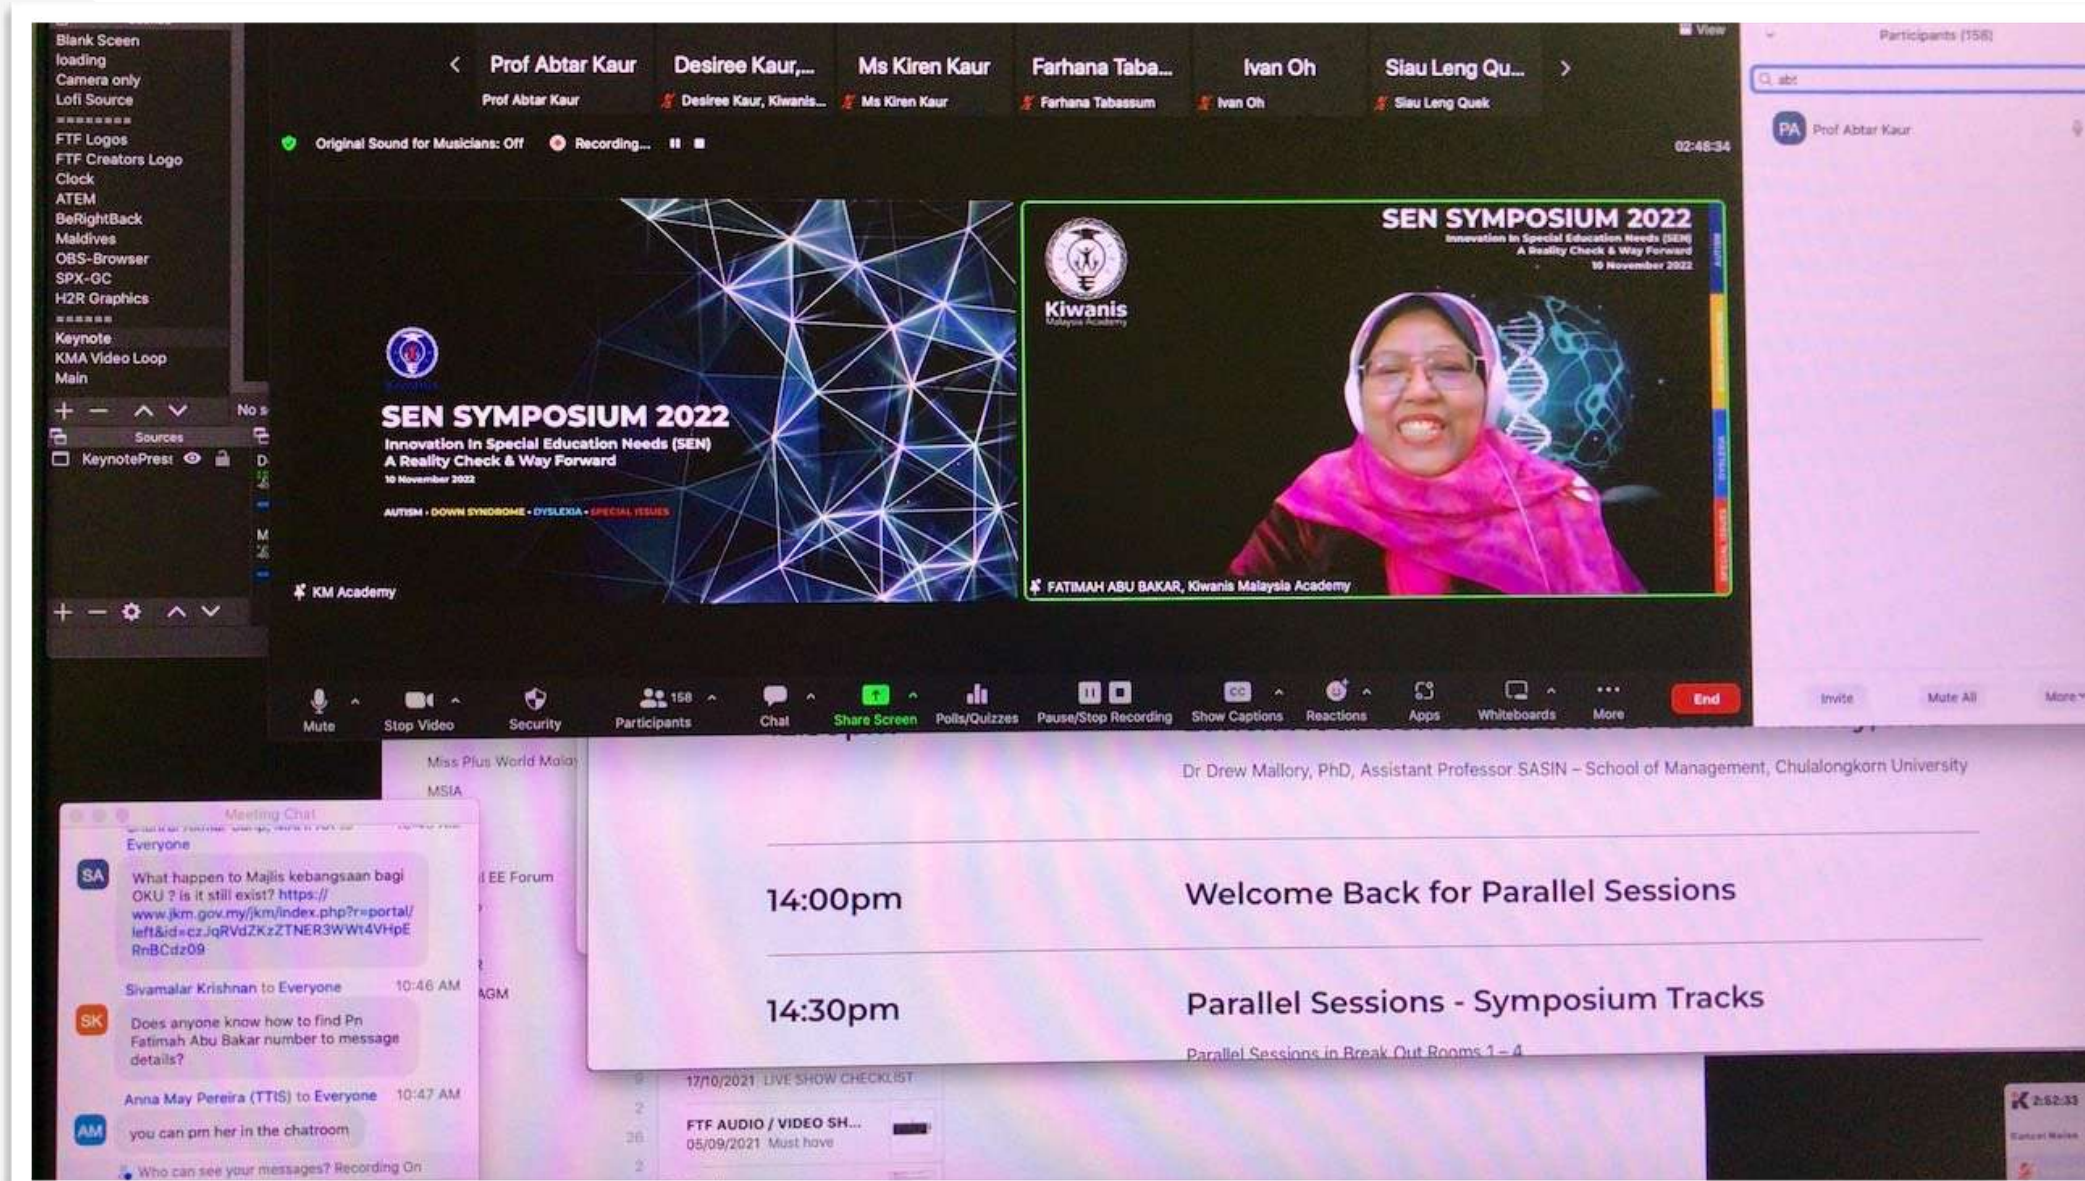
Blank Sceen
loading
Camera only
Lofi Source
========
FTF Logos
FTF Creators Logo
Clock
ATEM
BeRightBack
Maldives
OBS-Browser
SPX-GC
H2R Graphics
======
Keynote
KMA Video Loop
Main

Sources
KeynotePres

Prof Abtar Kaur
Prof Abtar Kaur
Desiree Kaur,...
Desiree Kaur, Kiwanis...
Ms Kiren Kaur
Ms Kiren Kaur
Farhana Taba...
Farhana Tabassum
Ivan Oh
Ivan Oh
Siau Leng Qu...
Siau Leng Quek

View

Original Sound for Musicians: Off
Recording...
02:48:34

SEN SYMPOSIUM 2022
Innovation In Special Education Needs (SEN)
A Reality Check & Way Forward
10 November 2022
AUTISM • DOWN SYNDROME • DYSLEXIA • SPECIAL ISSUES
KM Academy

Kiwanis
Malaysia Academy
SEN SYMPOSIUM 2022
Innovation In Special Education Needs (SEN)
A Reality Check & Way Forward
10 November 2022
FATIMAH ABU BAKAR, Kiwanis Malaysia Academy

Mute
Stop Video
Security
158
Participants
Chat
Share Screen
Polls/Quizzes
Pause/Stop Recording
Show Captions
Reactions
Apps
Whiteboards
More
End

Participants (158)
abt
PA Prof Abtar Kaur
Invite
Mute All
More

Meeting Chat
Everyone
SA What happen to Majlis kebangsaan bagi OKU ? is it still exist? https://www.jkm.gov.my/jkm/index.php?r=portal/left&id=czJqRVdZKzZTNER3WWt4VHpERnBCdz09
Sivamalar Krishnan to Everyone 10:46 AM
SK Does anyone know how to find Pn Fatimah Abu Bakar number to message details?
Anna May Pereira (TTIS) to Everyone 10:47 AM
AM you can pm her in the chatroom
Who can see your messages? Recording On

Miss Plus World Malay
MSIA
EE Forum
AGM

Dr Drew Mallory, PhD, Assistant Professor SASIN – School of Management, Chulalongkorn University
14:00pm
Welcome Back for Parallel Sessions
14:30pm
Parallel Sessions - Symposium Tracks
Parallel Sessions in Break Out Rooms 1 – 4

17/10/2021 LIVE SHOW CHECKLIST
FTF AUDIO / VIDEO SH...
05/09/2021 Must have
2:52:33